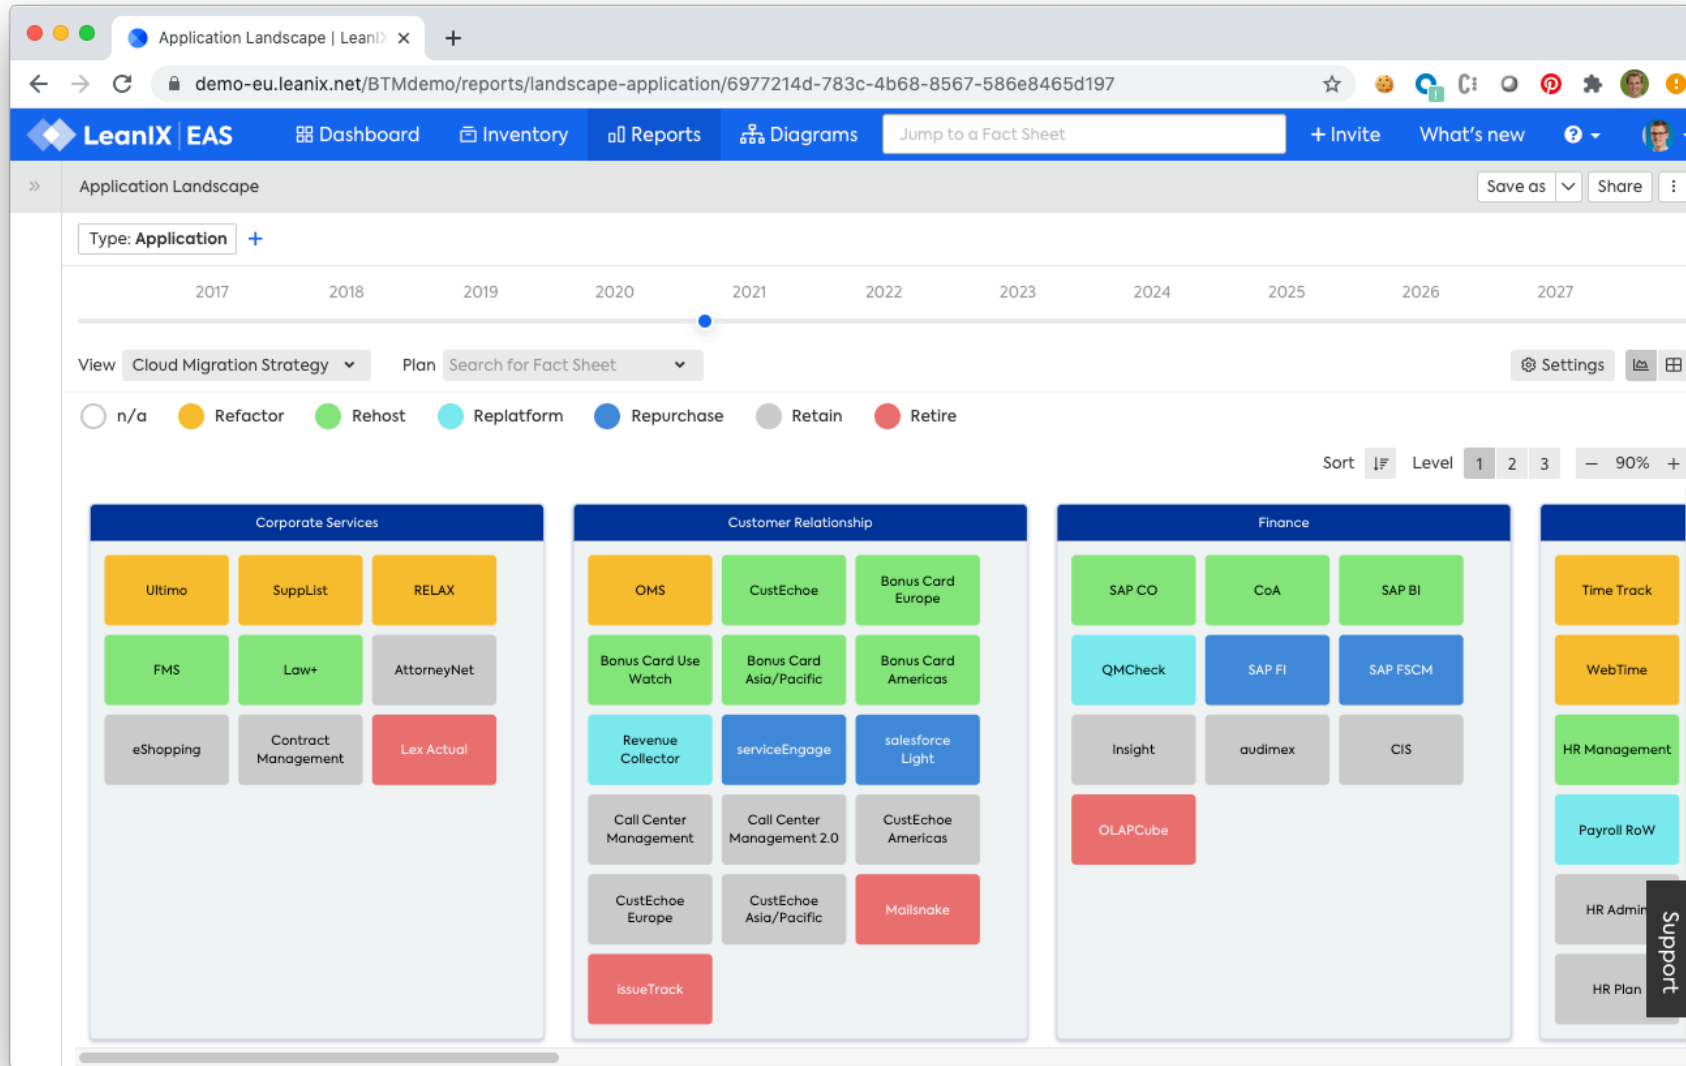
Application Landscape | LeanIX ×
+
demo-eu.leanix.net/BTMdemo/reports/landscape-application/6977214d-783c-4b68-8567-586e8465d197

LeanIX EAS
Dashboard
Inventory
Reports
Diagrams
Jump to a Fact Sheet
+ Invite
What's new

Application Landscape
Save as
Share

Type: Application +

2017 2018 2019 2020 2021 2022 2023 2024 2025 2026 2027

View Cloud Migration Strategy
Plan Search for Fact Sheet
Settings

n/a Refactor Rehost Replatform Repurchase Retain Retire

Sort
Level 1 2 3
– 90% +

Corporate Services
Ultimo
SuppList
RELAX
FMS
Law+
AttorneyNet
eShopping
Contract Management
Lex Actual

Customer Relationship
OMS
CustEchoe
Bonus Card Europe
Bonus Card Use Watch
Bonus Card Asia/Pacific
Bonus Card Americas
Revenue Collector
serviceEngage
salesforce Light
Call Center Management
Call Center Management 2.0
CustEchoe Americas
CustEchoe Europe
CustEchoe Asia/Pacific
Mailsnake
issueTrack

Finance
SAP CO
CoA
SAP BI
QMCheck
SAP FI
SAP FSCM
Insight
audimex
CIS
OLAPCube

Time Track
WebTime
HR Management
Payroll RoW
HR Admin
HR Plan

Support